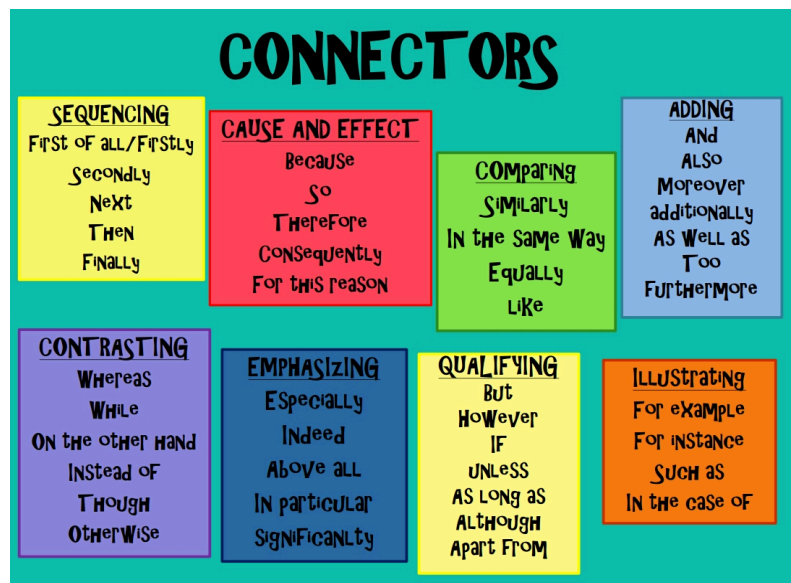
CONNECTORS

SEQUENCING
First of all/Firstly
Secondly
Next
Then
Finally

CAUSE AND EFFECT
Because
So
Therefore
Consequently
For this reason

COMparing
Similarly
In the same way
Equally
Like

ADDING
And
Also
Moreover
additionally
As well as
Too
Furthermore

CONTRASTING
Whereas
While
On the other hand
Instead of
Though
Otherwise

EMPHASIZING
Especially
Indeed
Above all
In particular
Significanlty

QUALIFYING
But
However
If
Unless
As long as
Although
Apart from

Illustrating
For example
For instance
Such as
In the case of